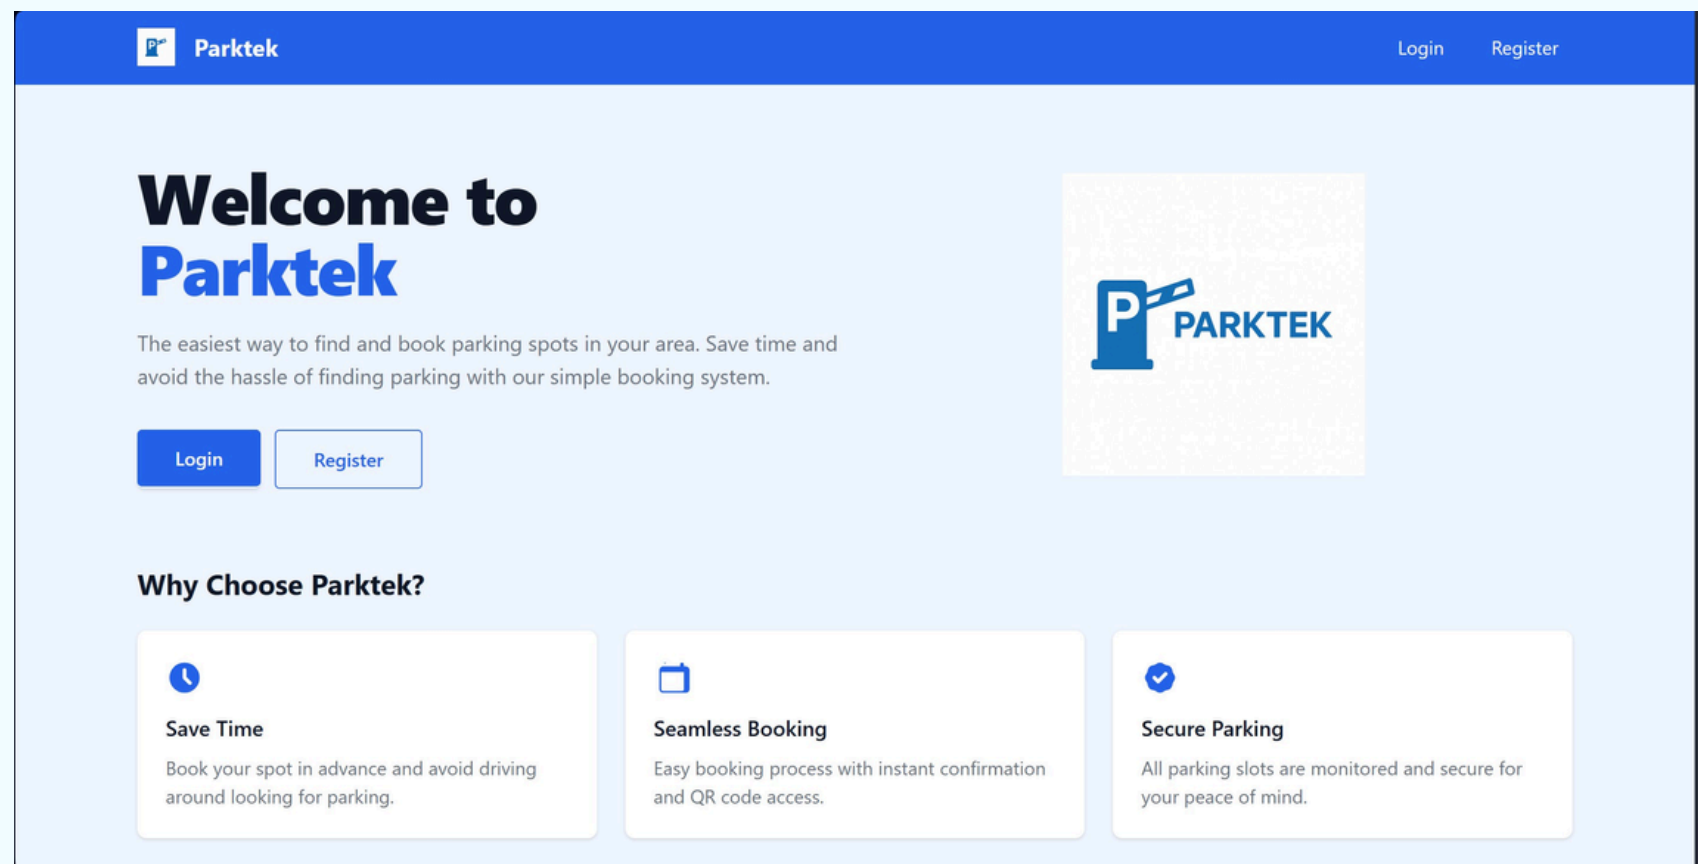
Parktek

Login Register

Welcome to Parktek

The easiest way to find and book parking spots in your area. Save time and avoid the hassle of finding parking with our simple booking system.

Login Register

P PARKTEK

Why Choose Parktek?

Save Time

Book your spot in advance and avoid driving around looking for parking.

Seamless Booking

Easy booking process with instant confirmation and QR code access.

Secure Parking

All parking slots are monitored and secure for your peace of mind.